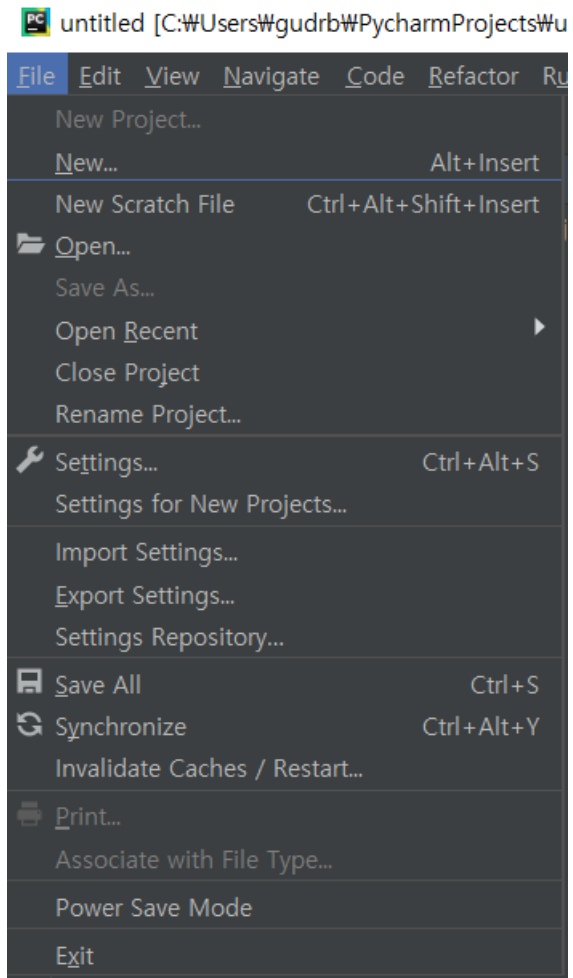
PC untitled [C:₩Users₩gudrb₩PycharmProjects₩u

File Edit View Navigate Code Refactor Ru

New Project...
New... Alt+Insert
New Scratch File Ctrl+Alt+Shift+Insert
Open...
Save As...
Open Recent
Close Project
Rename Project...
Settings... Ctrl+Alt+S
Settings for New Projects...
Import Settings...
Export Settings...
Settings Repository...
Save All Ctrl+S
Synchronize Ctrl+Alt+Y
Invalidate Caches / Restart...
Print...
Associate with File Type...
Power Save Mode
Exit